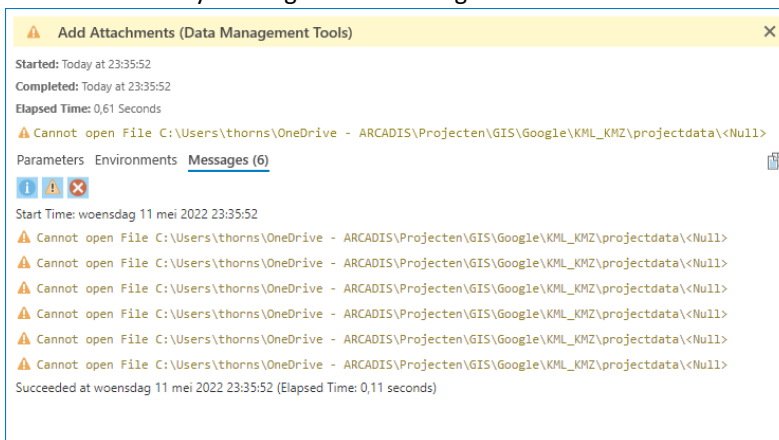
Add Attachments (Data Management Tools)

Started: Today at 23:35:52
Completed: Today at 23:35:52
Elapsed Time: 0,61 Seconds

Cannot open File C:\Users\thorns\OneDrive - ARCADIS\Projecten\GIS\Google\KML_KMZ\projectdata\<Null>

Parameters Environments Messages (6)

Start Time: woensdag 11 mei 2022 23:35:52
Cannot open File C:\Users\thorns\OneDrive - ARCADIS\Projecten\GIS\Google\KML_KMZ\projectdata\<Null>
Cannot open File C:\Users\thorns\OneDrive - ARCADIS\Projecten\GIS\Google\KML_KMZ\projectdata\<Null>
Cannot open File C:\Users\thorns\OneDrive - ARCADIS\Projecten\GIS\Google\KML_KMZ\projectdata\<Null>
Cannot open File C:\Users\thorns\OneDrive - ARCADIS\Projecten\GIS\Google\KML_KMZ\projectdata\<Null>
Cannot open File C:\Users\thorns\OneDrive - ARCADIS\Projecten\GIS\Google\KML_KMZ\projectdata\<Null>
Cannot open File C:\Users\thorns\OneDrive - ARCADIS\Projecten\GIS\Google\KML_KMZ\projectdata\<Null>
Succeeded at woensdag 11 mei 2022 23:35:52 (Elapsed Time: 0,11 seconds)